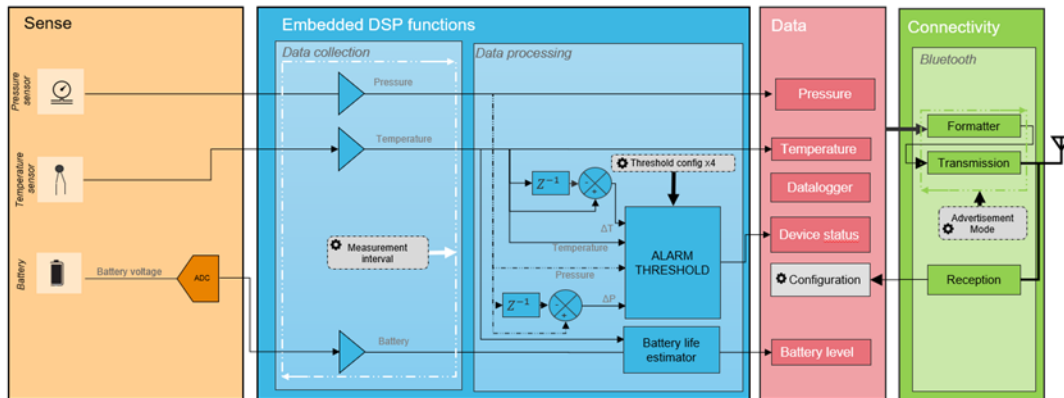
Sense

Pressure sensor

Temperature sensor

Battery

Battery voltage

ADC

Embedded DSP functions

Data collection

Pressure

Temperature

Measurement interval

Battery

Data processing

$Z^{-1}$

Threshold config x4

ΔT

Temperature

Pressure

ALARM THRESHOLD

$Z^{-1}$

ΔP

Battery life estimator

Data

Pressure

Temperature

Datalogger

Device status

Configuration

Battery level

Connectivity

Bluetooth

Formatter

Transmission

Advertisement Mode

Reception